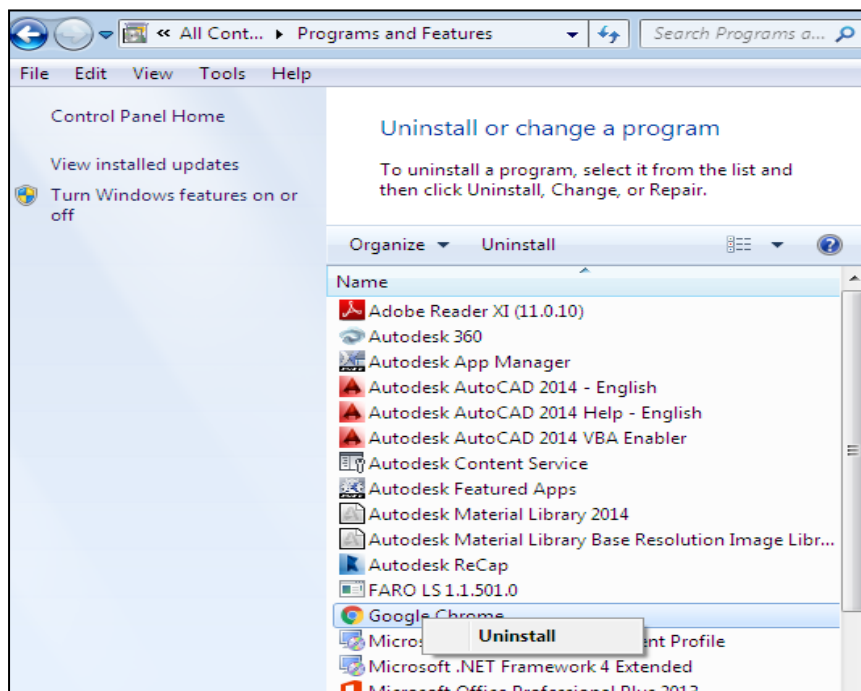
« All Cont... ▸ Programs and Features

Search Programs a...

File Edit View Tools Help

Control Panel Home

View installed updates

Turn Windows features on or off

Uninstall or change a program

To uninstall a program, select it from the list and then click Uninstall, Change, or Repair.

Organize ▾ Uninstall

Name

Adobe Reader XI (11.0.10)
Autodesk 360
Autodesk App Manager
Autodesk AutoCAD 2014 - English
Autodesk AutoCAD 2014 Help - English
Autodesk AutoCAD 2014 VBA Enabler
Autodesk Content Service
Autodesk Featured Apps
Autodesk Material Library 2014
Autodesk Material Library Base Resolution Image Libr...
Autodesk ReCap
FARO LS 1.1.501.0
Google Chrome
Micros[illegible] ent Profile
Uninstall
Microsoft .NET Framework 4 Extended
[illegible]